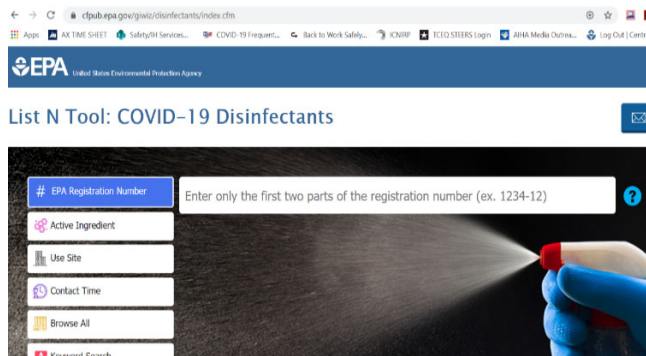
cfpub.epa.gov/giwiz/disinfectants/index.cfm

Apps AX TIME SHEET Safety/IH Services... COVID-19 Frequent... Back to Work Safely... ICNIRP TCEQ STEERS Login AIHA Media Outrea... Log Out | Centr

EPA United States Environmental Protection Agency

List N Tool: COVID-19 Disinfectants

# EPA Registration Number

Enter only the first two parts of the registration number (ex. 1234-12)

?

Active Ingredient

Use Site

Contact Time

Browse All

Keyword Search